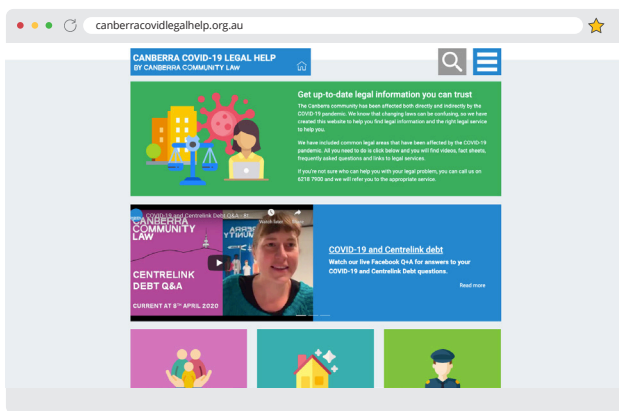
canberracovidlegalhelp.org.au

CANBERRA COVID-19 LEGAL HELP
BY CANBERRA COMMUNITY LAW

Get up-to-date legal information you can trust

The Canberra community has been affected both directly and indirectly by the COVID-19 pandemic. We know that changing laws can be confusing, so we have created this website to help you find legal information and the right legal service to help you.

We have included common legal areas that have been affected by the COVID-19 pandemic. All you need to do is click below and you will find videos, fact sheets, frequently asked questions and links to legal services.

If you're not sure who can help you with your legal problem, you can call us on 6218 7900 and we will refer you to the appropriate service.

COVID-19 and Centrelink Debt Q&A - 8...
Watch later
Share

CANBERRA COMMUNITY LAW

CENTRELINK DEBT Q&A

CURRENT AT 8TH APRIL 2020

COVID-19 and Centrelink debt

Watch our live Facebook Q+A for answers to your COVID-19 and Centrelink Debt questions.

Read more